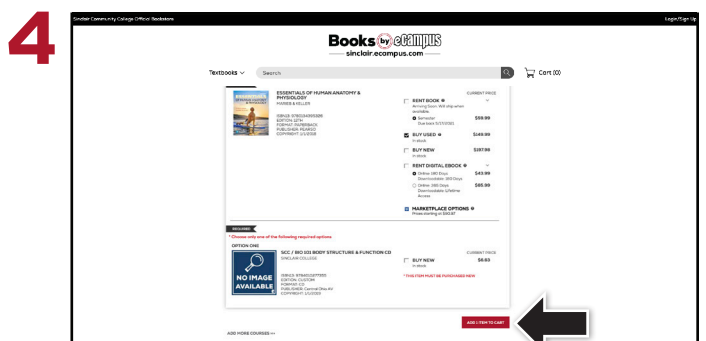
4

Sinclair Community College Official Bookstore

Login/Sign Up

Books by eCampus
sinclair.ecampus.com

Textbooks

Search

Cart (0)

ESSENTIALS OF HUMAN ANATOMY & PHYSIOLOGY
MARIEB & KELLER

ISBN13: 9780134395326
EDITION: 12TH
FORMAT: PAPERBACK
PUBLISHER: PEARSO
COPYRIGHT: 1/1/2018

CURRENT PRICE

RENT BOOK
Arriving Soon. Will ship when available

Semester
Due back 5/17/2021
$59.99

BUY USED
In stock
$149.99

BUY NEW
In stock
$197.99

RENT DIGITAL EBOOK

Online: 180 Days
Downloadable: 180 Days
$43.99

Online: 365 Days
Downloadable: Lifetime Access
$85.99

MARKETPLACE OPTIONS
Prices starting at $90.97

REQUIRED

* Choose only one of the following required options

OPTION ONE

SCC / BIO 101 BODY STRUCTURE & FUNCTION CD
SINCLAIR COLLEGE

NO IMAGE AVAILABLE

ISBN13: 9780000277755
EDITION: CUSTOM
FORMAT: CD
PUBLISHER: Central Ohio AV
COPYRIGHT: 1/1/2019

CURRENT PRICE

BUY NEW
In stock
$6.83

* THIS ITEM MUST BE PURCHASED NEW

ADD 1 ITEM TO CART

ADD MORE COURSES >>